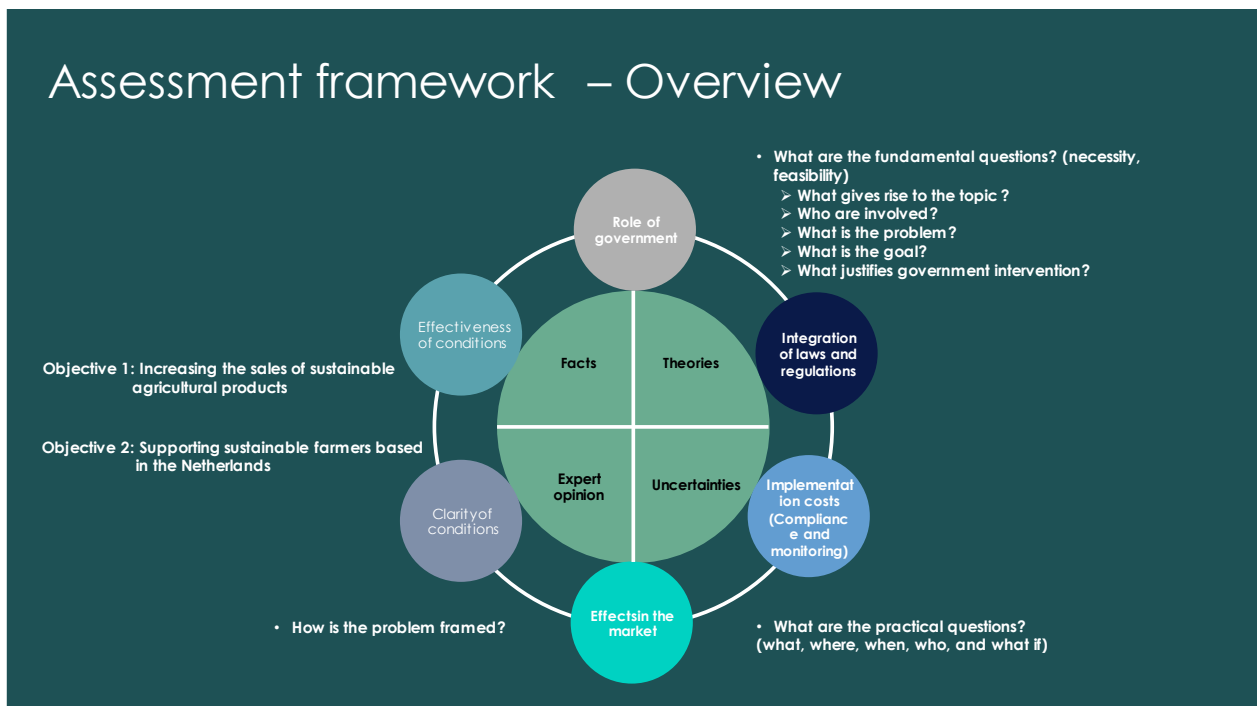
Assessment framework – Overview

• What are the fundamental questions? (necessity, feasibility)
➢ What gives rise to the topic ?
➢ Who are involved?
➢ What is the problem?
➢ What is the goal?
➢ What justifies government intervention?

Role of government

Effectiveness of conditions

Facts

Theories

Integration of laws and regulations

Objective 1: Increasing the sales of sustainable agricultural products

Objective 2: Supporting sustainable farmers based in the Netherlands

Expert opinion

Uncertainties

Implementation costs (Compliance and monitoring)

Clarity of conditions

Effectsin the market

• How is the problem framed?

• What are the practical questions? (what, where, when, who, and what if)